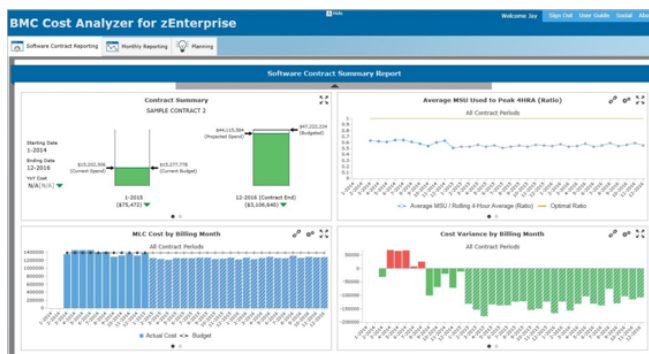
BMC Cost Analyzer for zEnterprise

Hide

Welcome Jay | Sign Out | User Guide | Social | Abo

Software Contract Reporting | Monthly Reporting | Planning

Software Contract Summary Report

Contract Summary

SAMPLE CONTRACT 2

Starting Date
1-2014

Ending Date
12-2016

YoY Cost
N/A(N/A)

$15,202,306 (Current Spend)

$15,277,778 (Current Budget)

1-2015
($75,472)

$44,113,384 (Projected Spend)

$47,222,224 (Budgeted)

12-2016 (Contract End)
($3,108,840)

Average MSU Used to Peak 4HRA (Ratio)

All Contract Periods

0.9
0.8
0.7
0.6
0.5
0.4
0.3
0.2
0.1
0

Average MSU / Rolling 4-Hour Average (Ratio) — Optimal Ratio

MLC Cost by Billing Month

All Contract Periods

1400000
1200000
1000000
800000
600000
400000
200000
0

Actual Cost — Budget

Cost Variance by Billing Month

All Contract Periods

50000
0
-50000
-100000
-150000
-200000
-250000